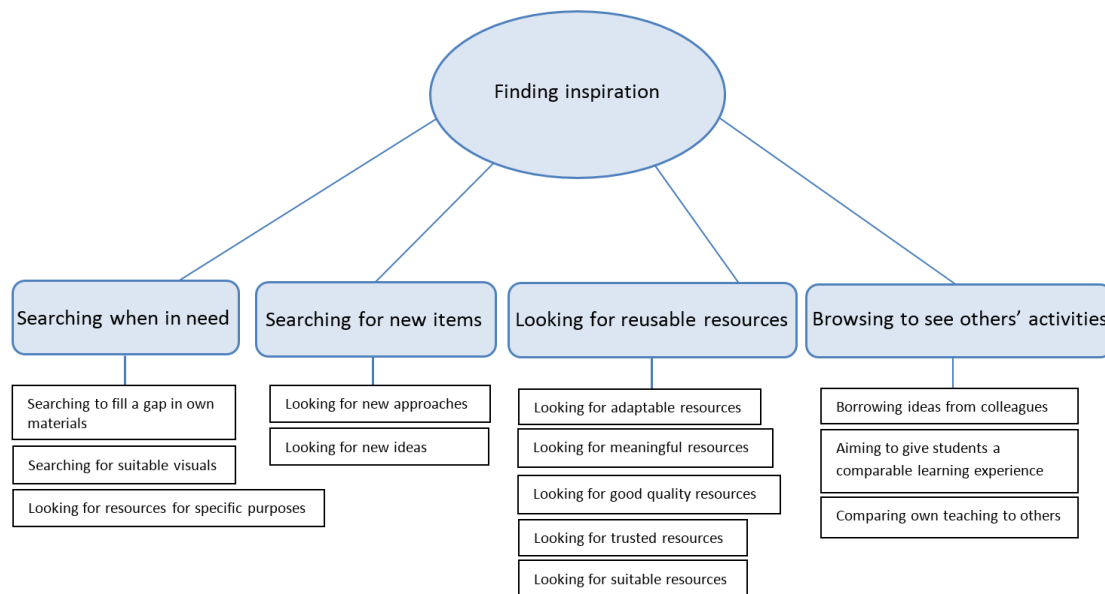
Finding inspiration

Searching when in need

Searching to fill a gap in own materials

Searching for suitable visuals

Looking for resources for specific purposes

Searching for new items

Looking for new approaches

Looking for new ideas

Looking for reusable resources

Looking for adaptable resources

Looking for meaningful resources

Looking for good quality resources

Looking for trusted resources

Looking for suitable resources

Browsing to see others' activities

Borrowing ideas from colleagues

Aiming to give students a comparable learning experience

Comparing own teaching to others